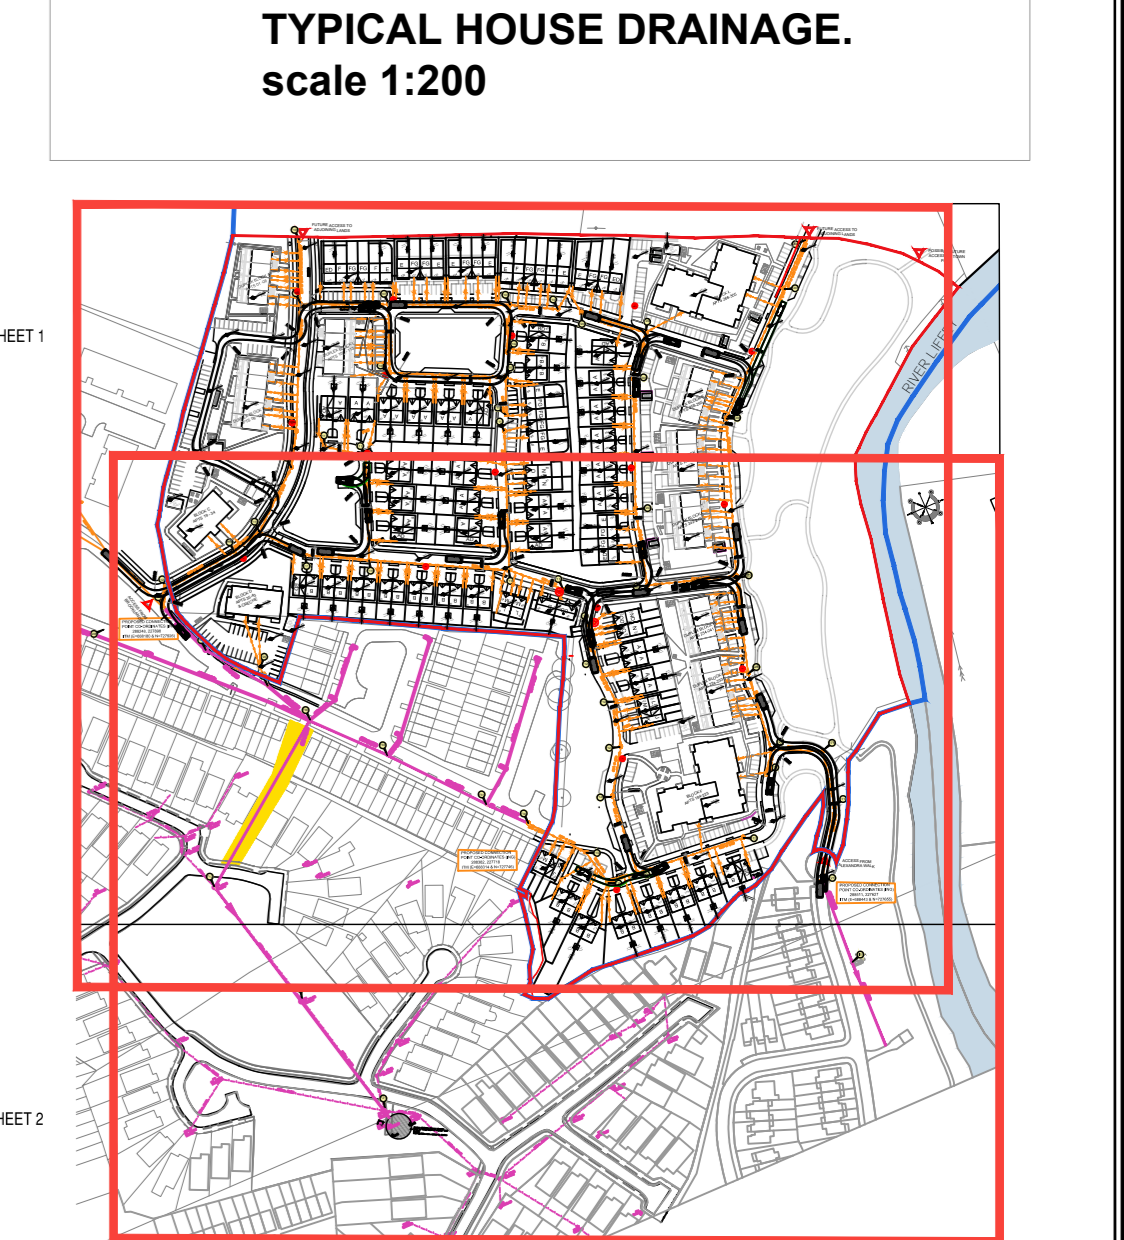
TYPICAL HOUSE DRAINAGE.
scale 1:200

HEET 1

HEET 2

RIVER LIFFEY

FUTURE ACCESS TO ADJOINING LANDS

FUTURE ACCESS TO ADJOINING LANDS

PROPOSED CONNECTION POINT COORDINATES

PROPOSED CONNECTION POINT COORDINATES

PROPOSED CONNECTION POINT COORDINATES

ACCESS FROM ALEXANDRA WALK